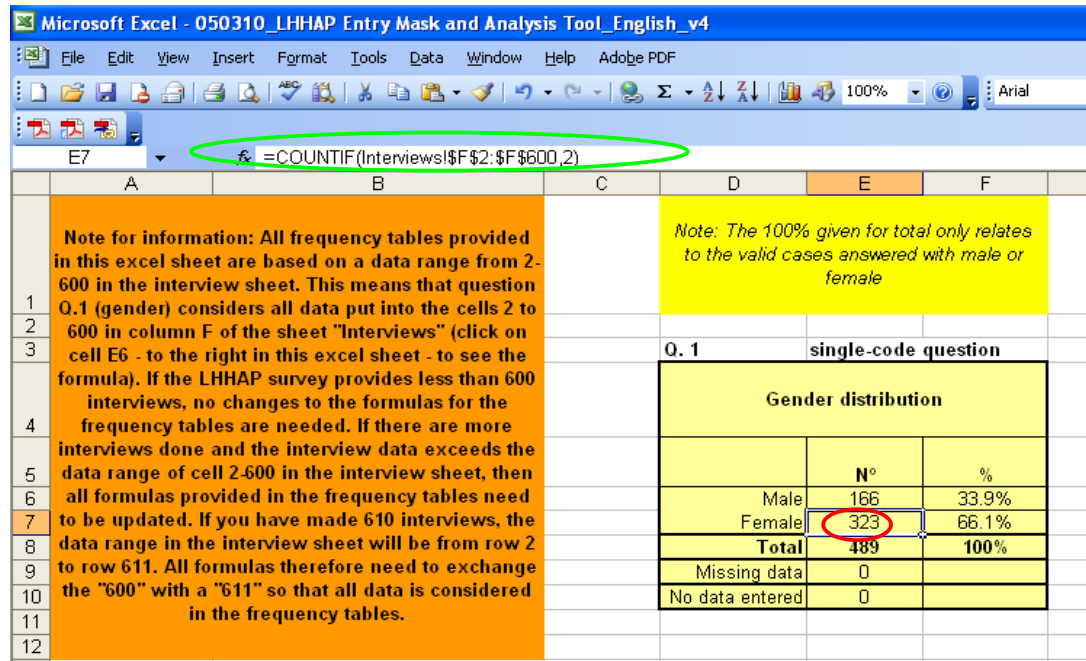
Microsoft Excel - 050310_LHHAP Entry Mask and Analysis Tool_English_v4

File Edit View Insert Format Tools Data Window Help Adobe PDF

100% Arial

E7 fx =COUNTIF(Interviews!$F$2:$F$600,2)

| | A | B | C | D | E | F |
|---|---|---|---|---|---|---|
| 1 | Note for information: All frequency tables provided in this excel sheet are based on a data range from 2-600 in the interview sheet. This means that question Q.1 (gender) considers all data put into the cells 2 to 600 in column F of the sheet "Interviews" (click on cell E6 - to the right in this excel sheet - to see the formula). If the LHHAP survey provides less than 600 interviews, no changes to the formulas for the frequency tables are needed. If there are more interviews done and the interview data exceeds the data range of cell 2-600 in the interview sheet, then all formulas provided in the frequency tables need to be updated. If you have made 610 interviews, the data range in the interview sheet will be from row 2 to row 611. All formulas therefore need to exchange the "600" with a "611" so that all data is considered in the frequency tables. | | | Note: The 100% given for total only relates to the valid cases answered with male or female | | |
| 2 | | | | | | |
| 3 | | | | Q. 1 | single-code question | |
| 4 | | | | Gender distribution | | |
| 5 | | | | | N° | % |
| 6 | | | | Male | 166 | 33.9% |
| 7 | | | | Female | 323 | 66.1% |
| 8 | | | | Total | 489 | 100% |
| 9 | | | | Missing data | 0 | |
| 10 | | | | No data entered | 0 | |
| 11 | | | | | | |
| 12 | | | | | | |